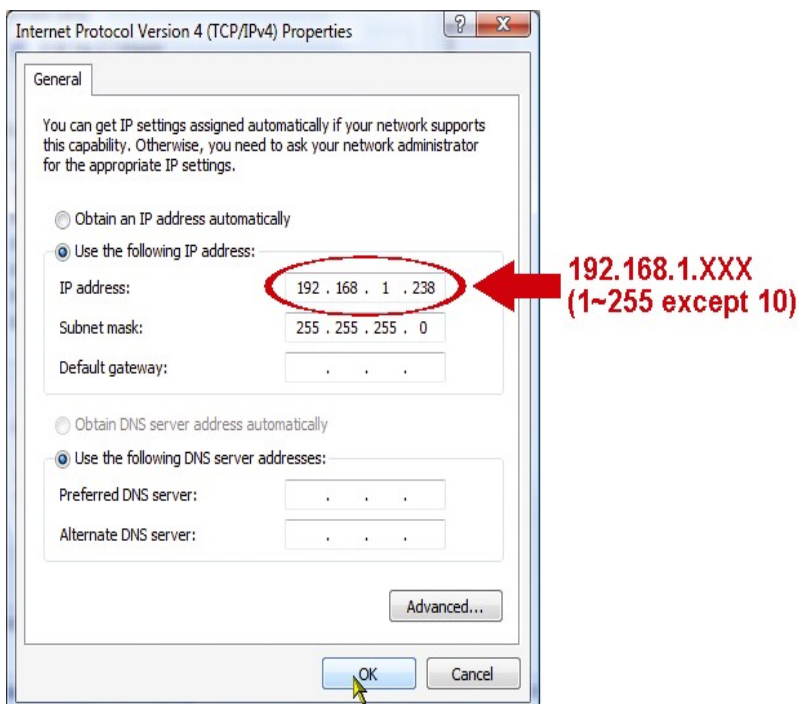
Internet Protocol Version 4 (TCP/IPv4) Properties

?
X

General

You can get IP settings assigned automatically if your network supports this capability. Otherwise, you need to ask your network administrator for the appropriate IP settings.

Obtain an IP address automatically

Use the following IP address:

IP address: 192 . 168 . 1 . 238

Subnet mask: 255 . 255 . 255 . 0

Default gateway: . . .

Obtain DNS server address automatically

Use the following DNS server addresses:

Preferred DNS server: . . .

Alternate DNS server: . . .

Advanced...

OK

Cancel

192.168.1.XXX
(1~255 except 10)